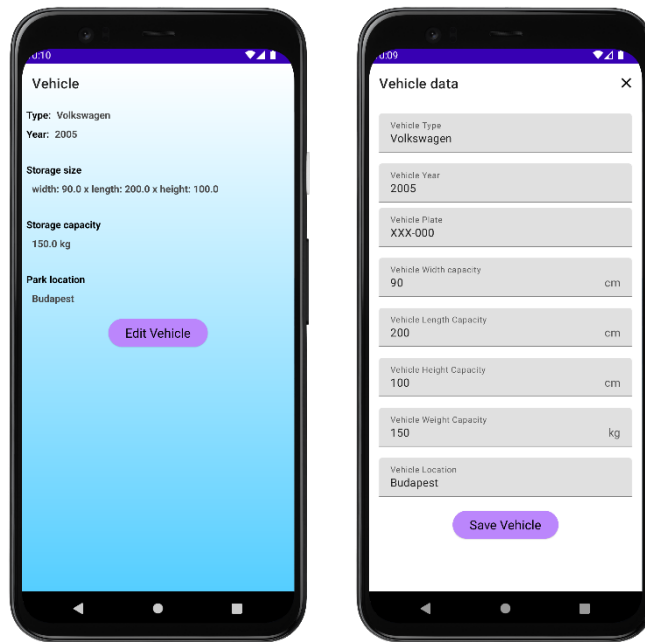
:10

Vehicle

Type: Volkswagen
Year: 2005

Storage size
width: 90.0 x length: 200.0 x height: 100.0

Storage capacity
150.0 kg

Park location
Budapest

Edit Vehicle

:09

Vehicle data ×

Vehicle Type
Volkswagen

Vehicle Year
2005

Vehicle Plate
XXX-000

Vehicle Width capacity
90 cm

Vehicle Length Capacity
200 cm

Vehicle Height Capacity
100 cm

Vehicle Weight Capacity
150 kg

Vehicle Location
Budapest

Save Vehicle